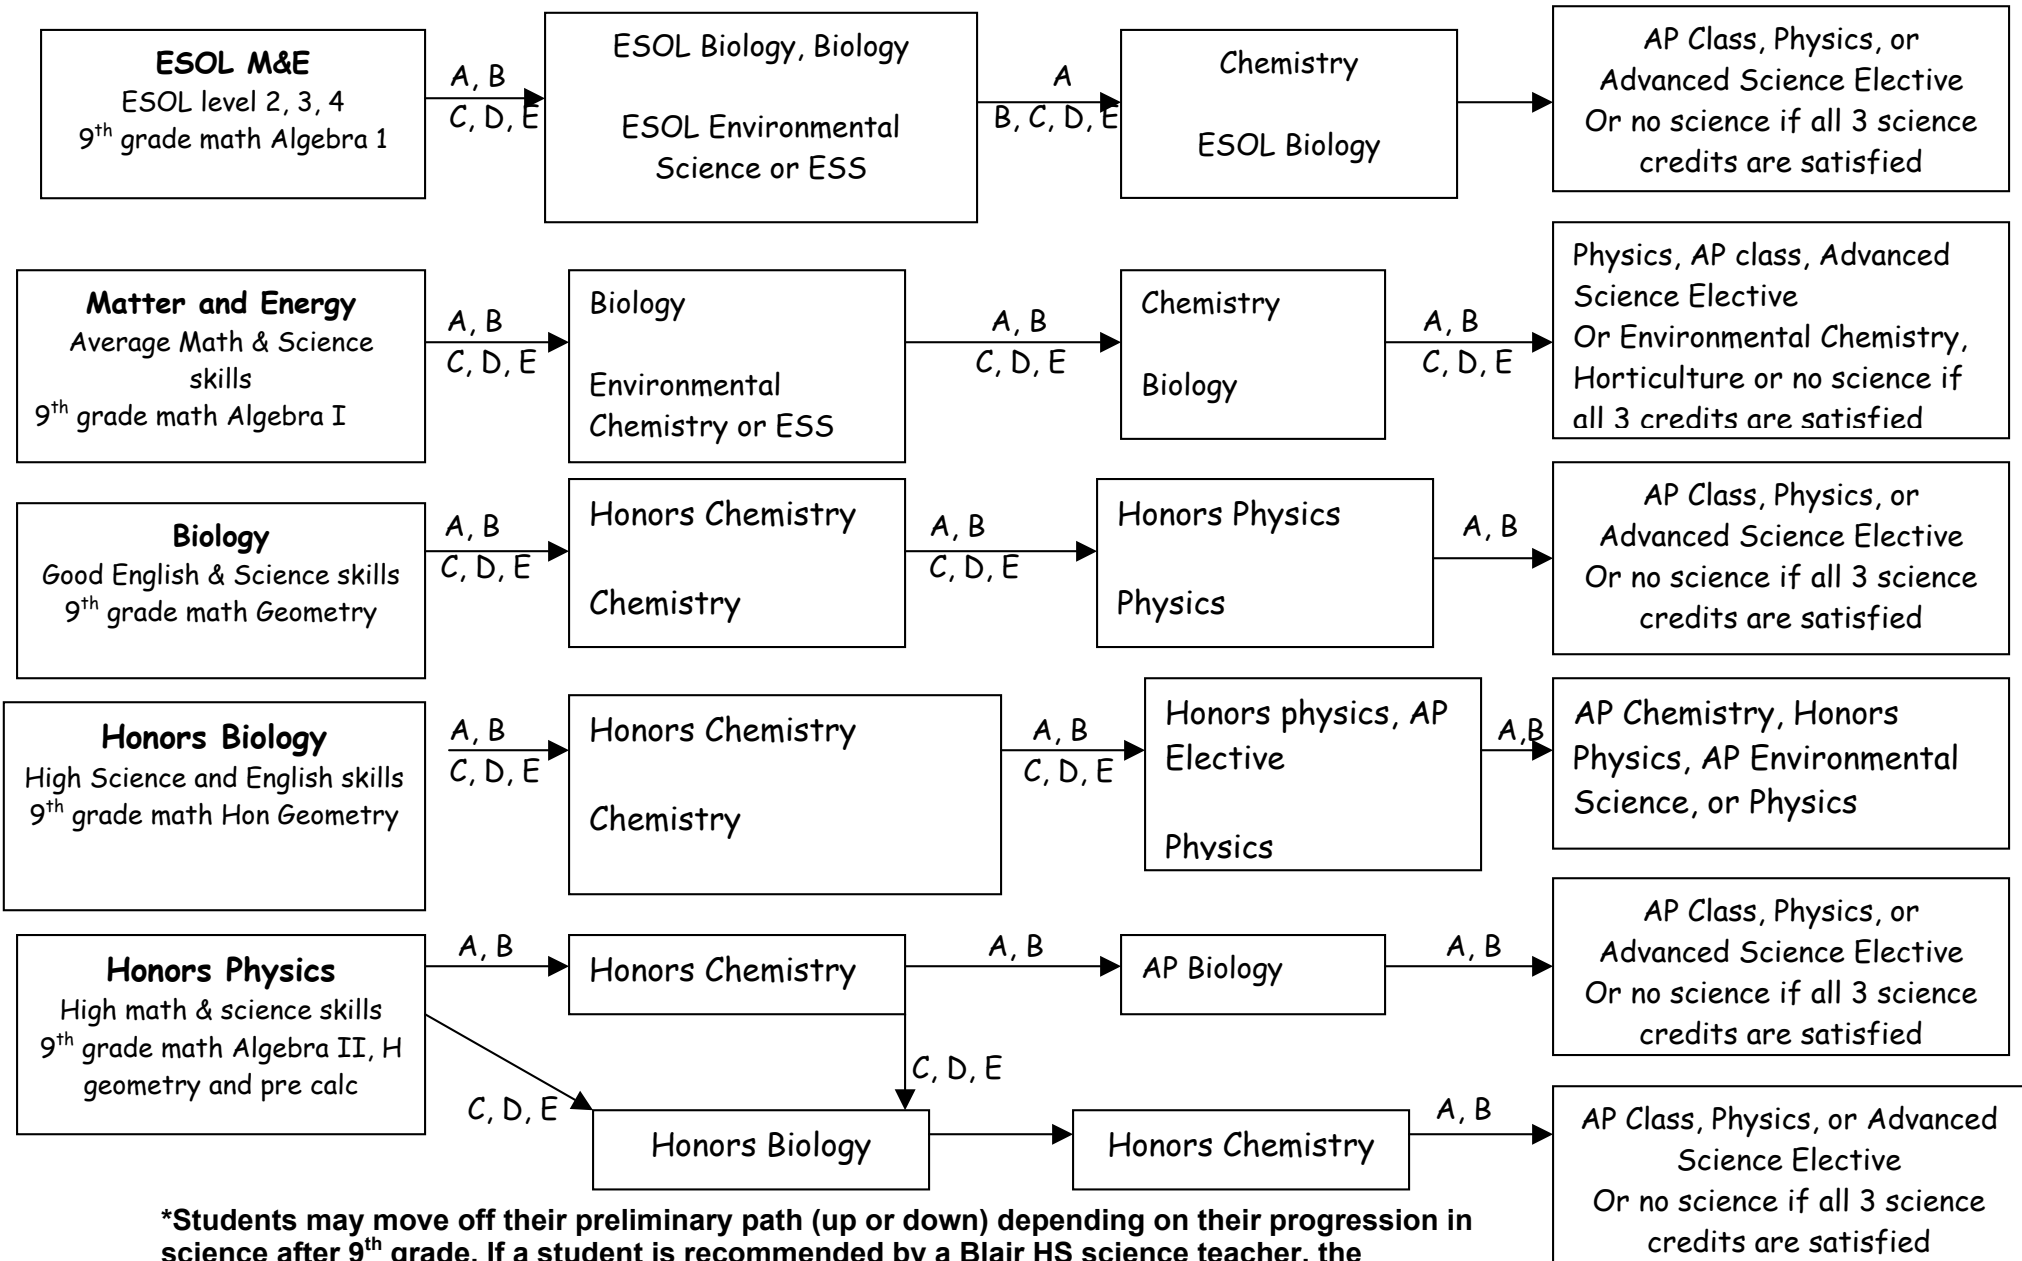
**ESOL M&E**
ESOL level 2, 3, 4
$9^{th}$ grade math Algebra 1

A, B
C, D, E

ESOL Biology, Biology

ESOL Environmental Science or ESS

A
B, C, D, E

Chemistry

ESOL Biology

AP Class, Physics, or Advanced Science Elective Or no science if all 3 science credits are satisfied

**Matter and Energy**
Average Math & Science skills
$9^{th}$ grade math Algebra I

A, B
C, D, E

Biology

Environmental Chemistry or ESS

A, B
C, D, E

Chemistry

Biology

A, B
C, D, E

Physics, AP class, Advanced Science Elective
Or Environmental Chemistry, Horticulture or no science if all 3 credits are satisfied

**Biology**
Good English & Science skills
$9^{th}$ grade math Geometry

A, B
C, D, E

Honors Chemistry

Chemistry

A, B
C, D, E

Honors Physics

Physics

A, B

AP Class, Physics, or Advanced Science Elective Or no science if all 3 science credits are satisfied

**Honors Biology**
High Science and English skills
$9^{th}$ grade math Hon Geometry

A, B
C, D, E

Honors Chemistry

Chemistry

A, B
C, D, E

Honors physics, AP Elective

Physics

A,B

AP Chemistry, Honors Physics, AP Environmental Science, or Physics

**Honors Physics**
High math & science skills
$9^{th}$ grade math Algebra II, H geometry and pre calc

A, B

Honors Chemistry

A, B

AP Biology

A, B

AP Class, Physics, or Advanced Science Elective Or no science if all 3 science credits are satisfied

C, D, E

C, D, E

Honors Biology

Honors Chemistry

A, B

AP Class, Physics, or Advanced Science Elective
Or no science if all 3 science credits are satisfied

**\*Students may move off their preliminary path (up or down) depending on their progression in science after $9^{th}$ grade. If a student is recommended by a Blair HS science teacher, the**